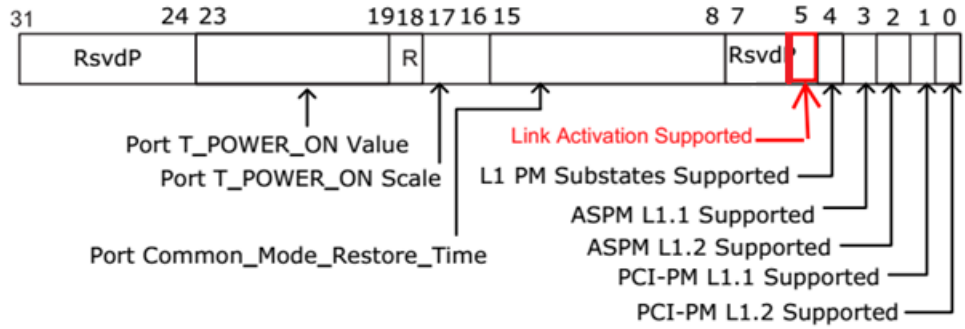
31 24 23 19 18 17 16 15 8 7 5 4 3 2 1 0

RsvdP R RsvdP

Port T_POWER_ON Value

Port T_POWER_ON Scale

Port Common_Mode_Restore_Time

Link Activation Supported

L1 PM Substates Supported

ASPM L1.1 Supported

ASPM L1.2 Supported

PCI-PM L1.1 Supported

PCI-PM L1.2 Supported